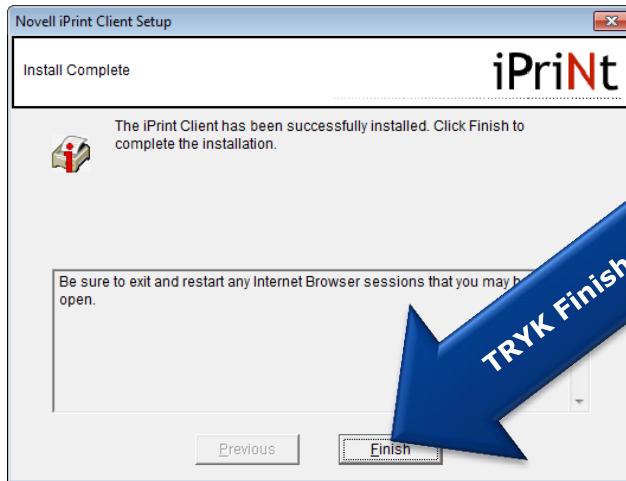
Novell iPrint Client Setup

Install Complete

iPriNt

The iPrint Client has been successfully installed. Click Finish to complete the installation.

Be sure to exit and restart any Internet Browser sessions that you may h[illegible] open.

TRYK Finish

Previous

Finish